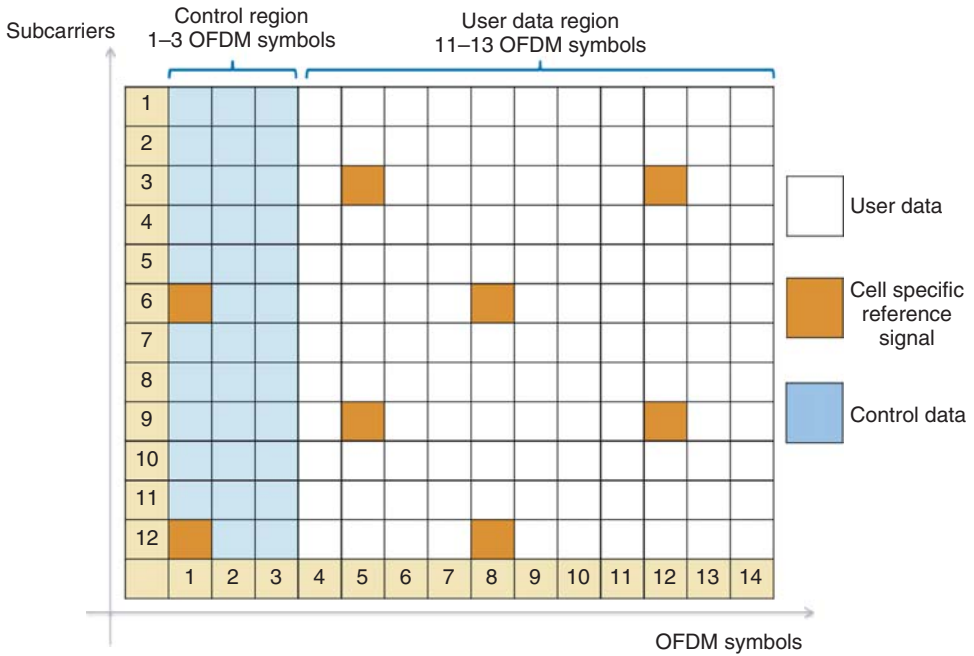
Subcarriers

Control region
1–3 OFDM symbols

User data region
11–13 OFDM symbols

1
2
3
4
5
6
7
8
9
10
11
12

1 2 3 4 5 6 7 8 9 10 11 12 13 14

User data

Cell specific reference signal

Control data

OFDM symbols